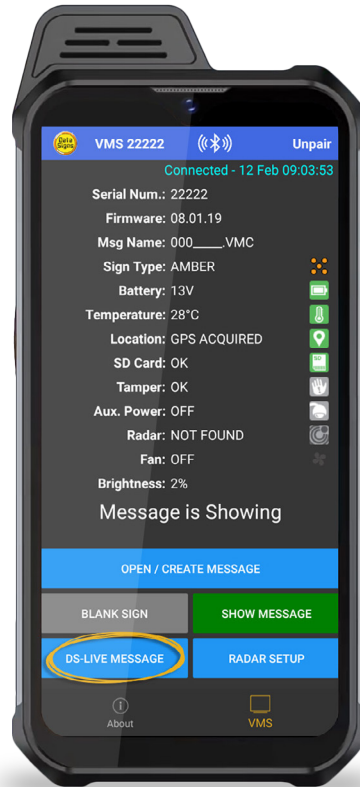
Data Signs

VMS 22222

Unpair

Connected - 12 Feb 09:03:53

Serial Num.: 22222
Firmware: 08.01.19
Msg Name: 000____.VMC
Sign Type: AMBER
Battery: 13V
Temperature: 28°C
Location: GPS ACQUIRED
SD Card: OK
Tamper: OK
Aux. Power: OFF
Radar: NOT FOUND
Fan: OFF
Brightness: 2%

Message is Showing

OPEN / CREATE MESSAGE

BLANK SIGN

SHOW MESSAGE

DS-LIVE MESSAGE

RADAR SETUP

About

VMS